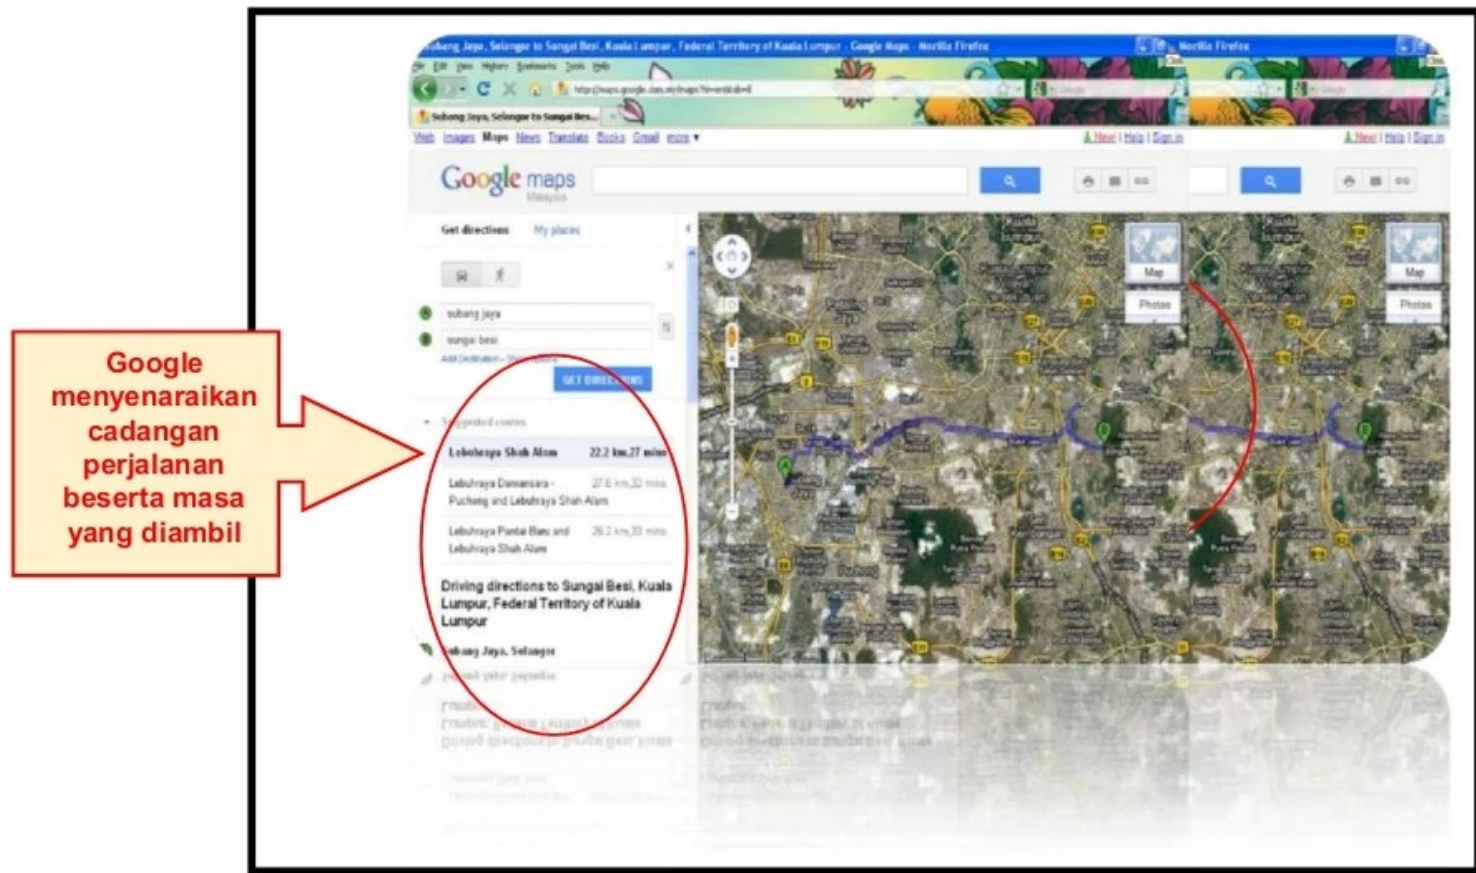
Google menyenaraikan cadangan perjalanan beserta masa yang diambil

Subang Jaya, Selangor to Sungai Besi, Kuala Lumpur, Federal Territory of Kuala Lumpur - Google Maps - Mozilla Firefox

File Edit View History Bookmarks Tools Help

Subang Jaya, Selangor to Sungai Bes...

Web Images Maps News Translate Books Gmail more ▾

New! | Help | Sign in

Google maps Malaysia

Get directions My places

subang jaya
sungai besi
Add Destination - Show options

GET DIRECTIONS

Suggested routes

Lebuhraya Shah Alam 22.2 km, 27 mins

Lebuhraya Damansara - Puchong and Lebuhraya Shah Alam 27.6 km, 32 mins

Lebuhraya Pantai Baru and Lebuhraya Shah Alam 26.2 km, 33 mins

Driving directions to Sungai Besi, Kuala Lumpur, Federal Territory of Kuala Lumpur

Subang Jaya, Selangor

Map
Photos